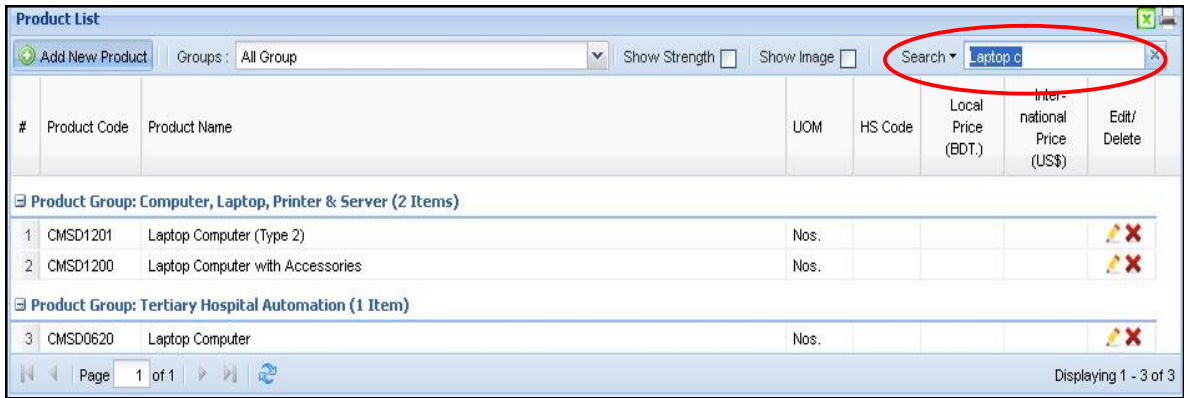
Product List

Add New Product | Groups : All Group | Show Strength | Show Image | Search ▾ Laptop c

| # | Product Code | Product Name | UOM | HS Code | Local Price (BDT.) | International Price (US$) | Edit/ Delete |
|---|---|---|---|---|---|---|---|
| ⊟ Product Group: Computer, Laptop, Printer & Server (2 Items) | | | | | | | |
| 1 | CMSD1201 | Laptop Computer (Type 2) | Nos. | | | | |
| 2 | CMSD1200 | Laptop Computer with Accessories | Nos. | | | | |
| ⊟ Product Group: Tertiary Hospital Automation (1 Item) | | | | | | | |
| 3 | CMSD0620 | Laptop Computer | Nos. | | | | |

Page 1 of 1

Displaying 1 - 3 of 3